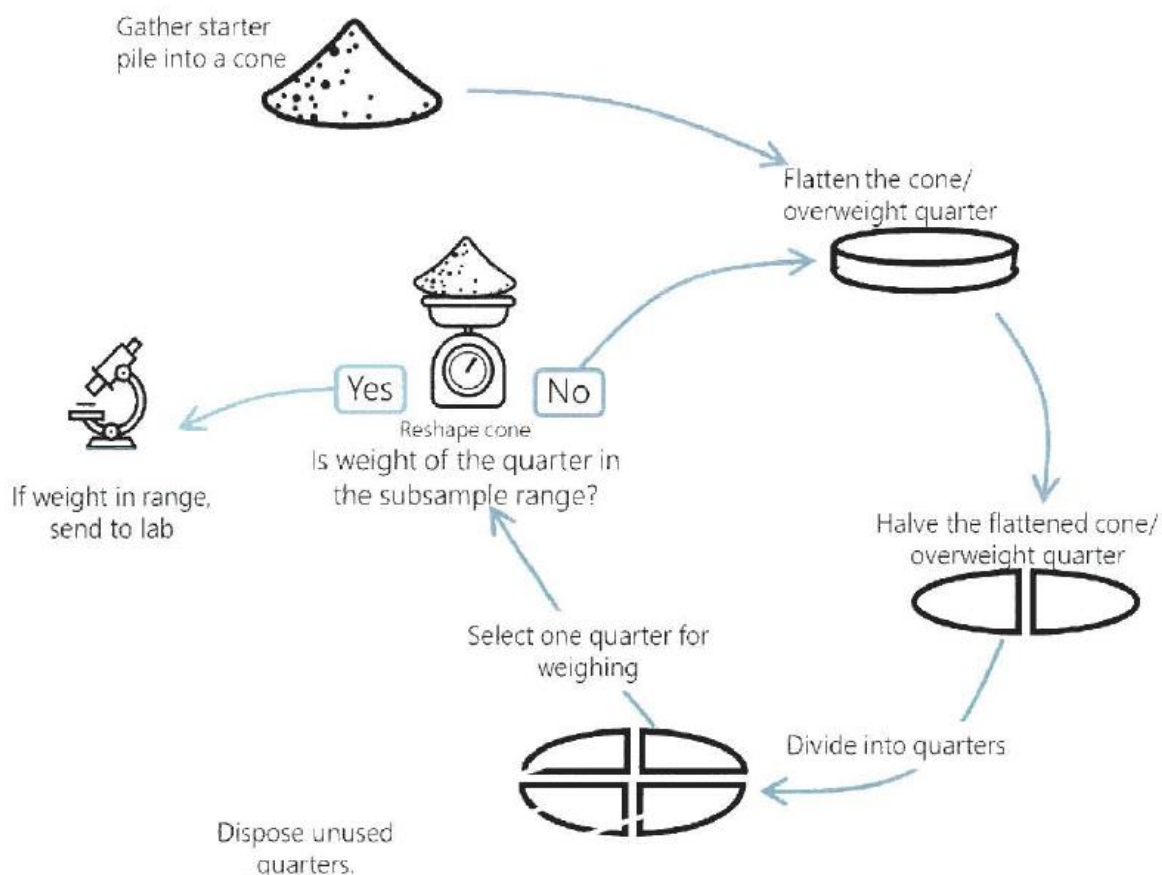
Gather starter pile into a cone

Flatten the cone/ overweight quarter

Yes

No

Reshape cone

Is weight of the quarter in the subsample range?

If weight in range, send to lab

Halve the flattened cone/ overweight quarter

Select one quarter for weighing

Divide into quarters

Dispose unused quarters.